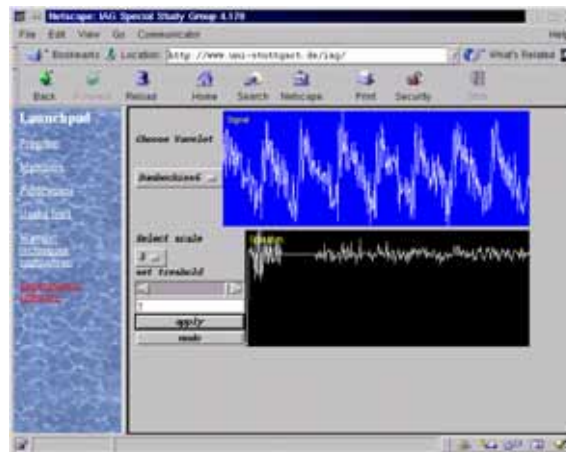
Netscape: IAG Special Study Group 4.170

File Edit View Go Communicator Help

Bookmarks Location: http://www.uni-stuttgart.de/iag/ What's Related

Back Forward Reload Home Search Netscape Print Security Stop

Launchpad

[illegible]
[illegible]
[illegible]
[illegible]
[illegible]
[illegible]

Choose Wavelet

Daubechies4

Signal

Select scale

3

set Treshold

1

apply

undo

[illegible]